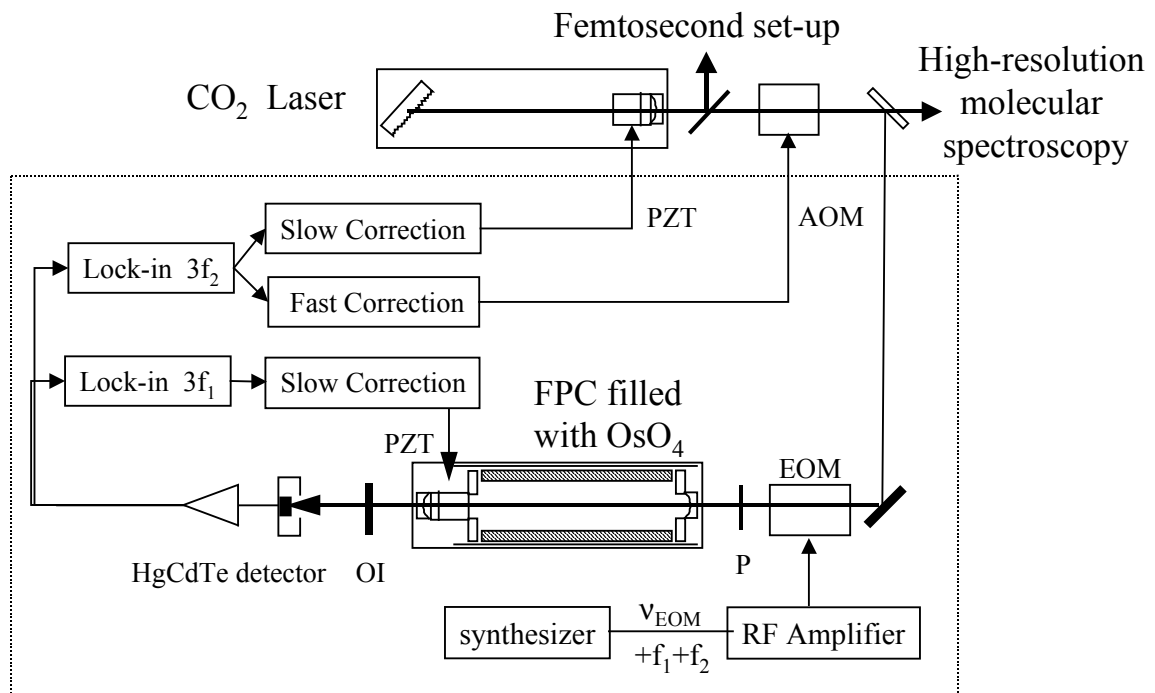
Femtosecond set-up

$CO_2$ Laser

High-resolution molecular spectroscopy

PZT

AOM

Slow Correction

Lock-in $3f_2$

Fast Correction

Lock-in $3f_1$

Slow Correction

FPC filled with $OsO_4$

PZT

EOM

HgCdTe detector

OI

P

$\nu_{EOM}$

synthesizer

$+f_1+f_2$

RF Amplifier